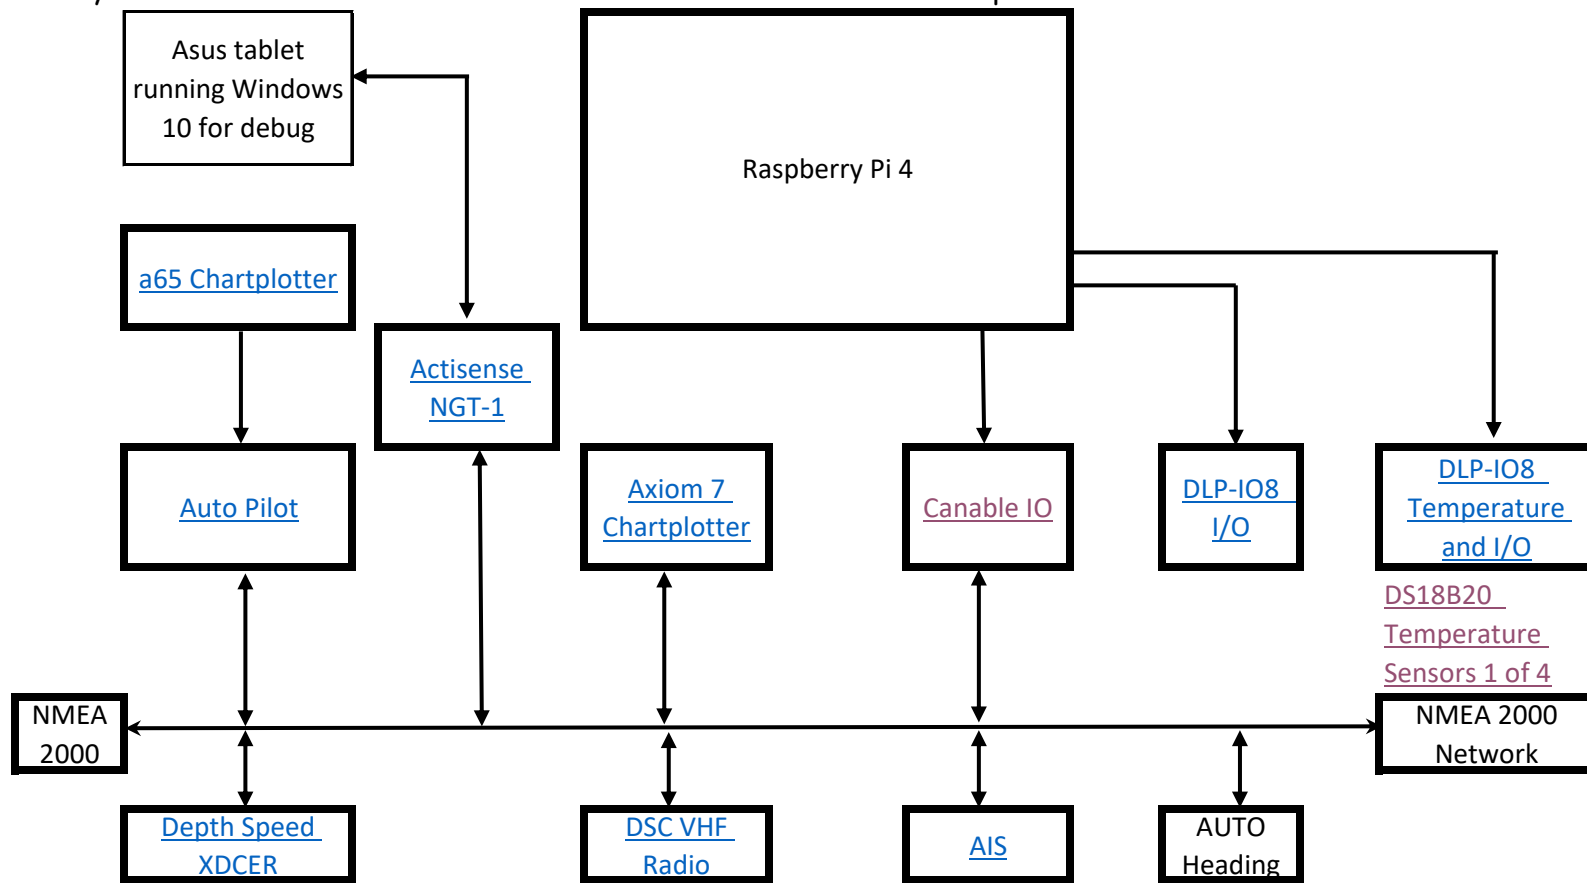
Asus tablet running Windows 10 for debug

Raspberry Pi 4

a65 Chartplotter

Actisense NGT-1

Auto Pilot

Axiom 7 Chartplotter

Canable IO

DLP-IO8 I/O

DLP-IO8 Temperature and I/O

DS18B20 Temperature Sensors 1 of 4

NMEA 2000

NMEA 2000 Network

Depth Speed XDCER

DSC VHF Radio

AIS

AUTO Heading